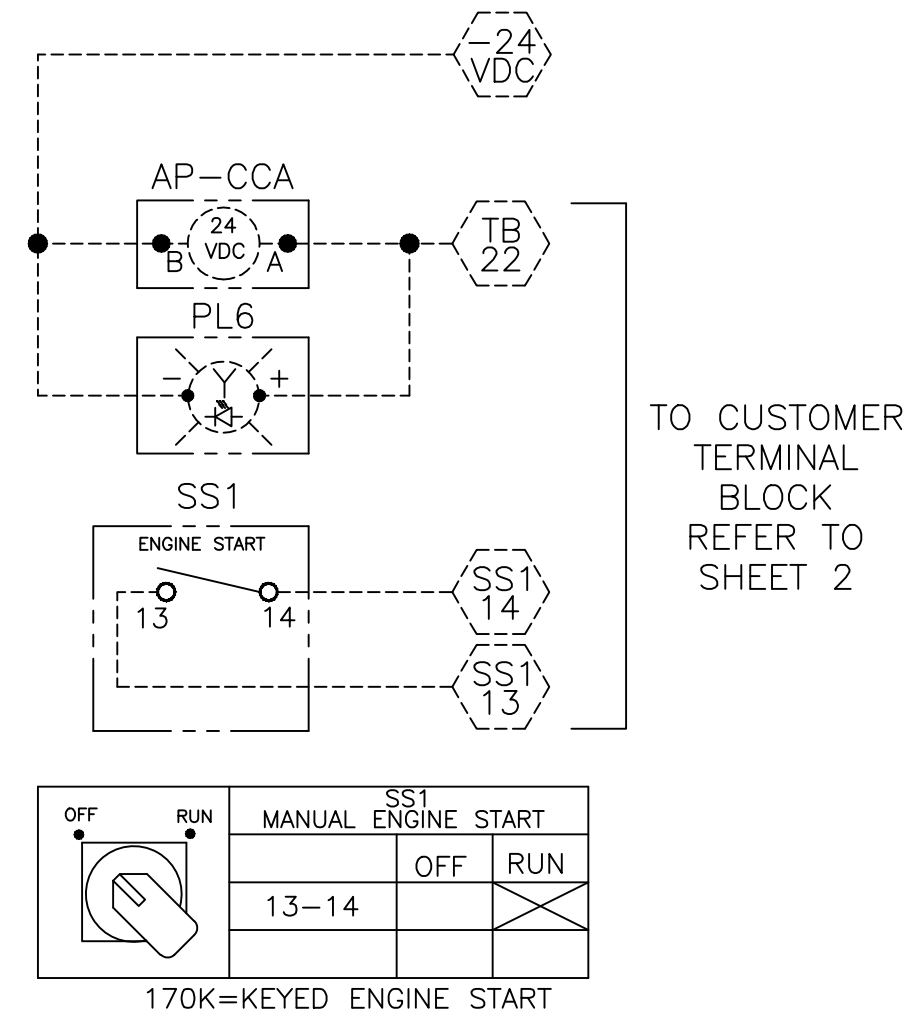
−24 VDC

AP−CCA

24 VDC

B

A

TB 22

PL6

−

+

SS1

ENGINE START

13

14

SS1 14

SS1 13

TO CUSTOMER TERMINAL BLOCK REFER TO SHEET 2

OFF

RUN

| SS1 MANUAL ENGINE START | | |
|---|---|---|
| | OFF | RUN |
| 13−14 | | X |
| | | |

170K=KEYED ENGINE START